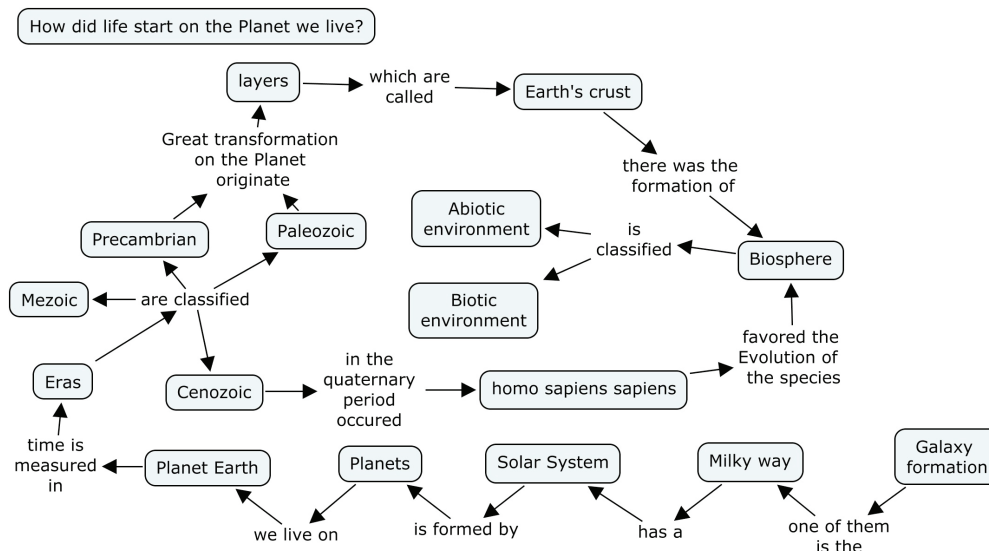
How did life start on the Planet we live?

layers

which are called

Earth's crust

Great transformation on the Planet originate

there was the formation of

Abiotic environment

is classified

Biosphere

Precambrian

Paleozoic

Mezoic

are classified

Biotic environment

favored the Evolution of the species

Eras

Cenozoic

in the quaternary period occured

homo sapiens sapiens

time is measured in

Planet Earth

Planets

Solar System

Milky way

Galaxy formation

we live on

is formed by

has a

one of them is the